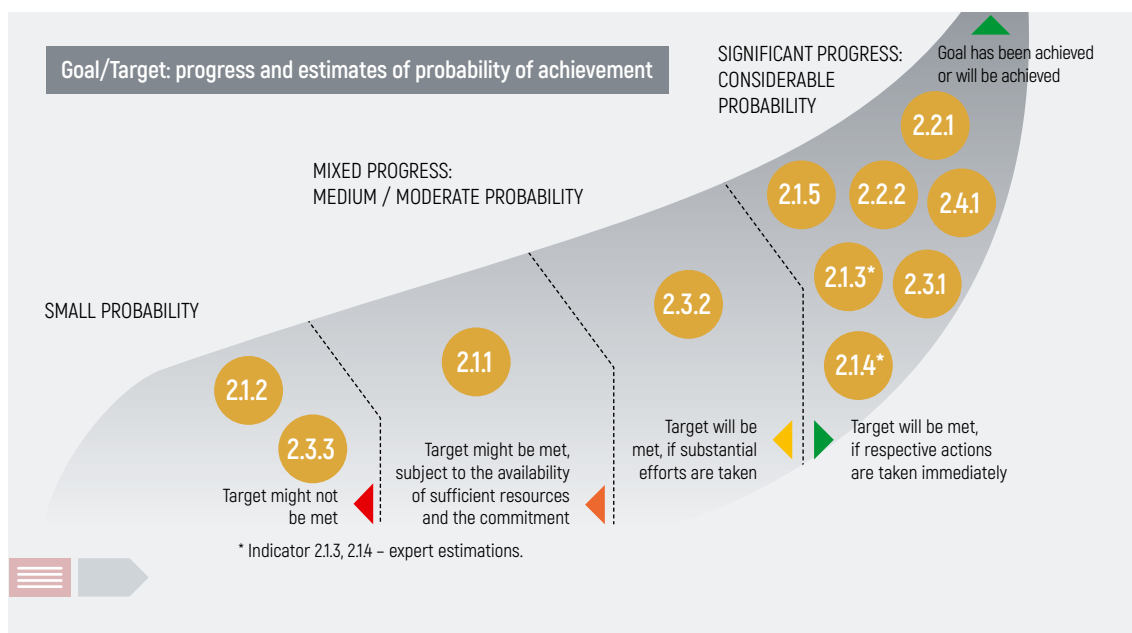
Goal/Target: progress and estimates of probability of achievement

SIGNIFICANT PROGRESS: CONSIDERABLE PROBABILITY

Goal has been achieved or will be achieved

MIXED PROGRESS: MEDIUM / MODERATE PROBABILITY

SMALL PROBABILITY

2.2.1

2.1.5

2.2.2

2.4.1

2.1.3*

2.3.1

2.3.2

2.1.4*

2.1.1

2.1.2

2.3.3

Target might not be met

Target might be met, subject to the availability of sufficient resources and the commitment

Target will be met, if substantial efforts are taken

Target will be met, if respective actions are taken immediately

* Indicator 2.1.3, 2.1.4 – expert estimations.